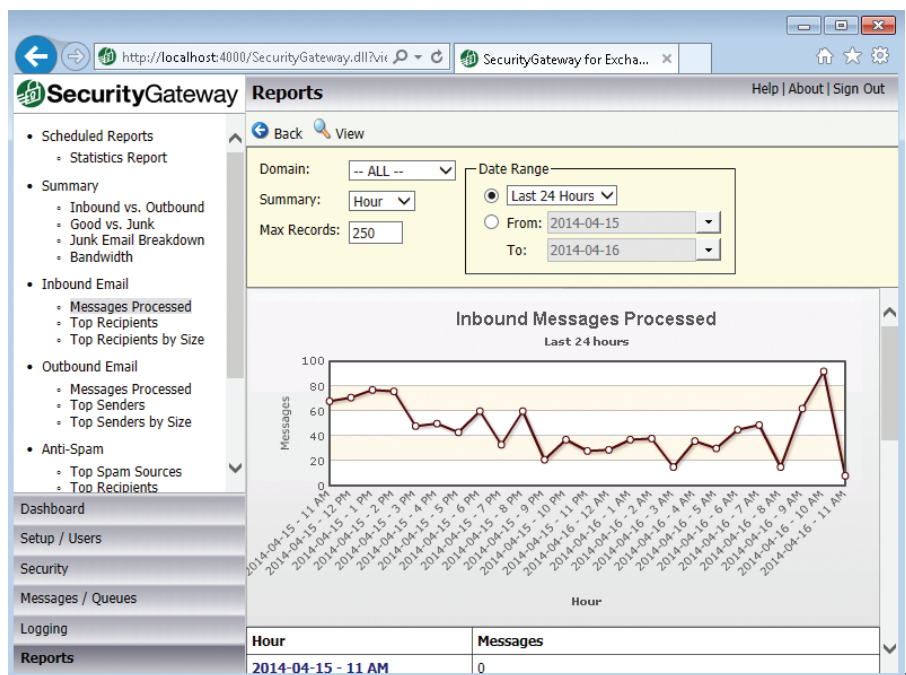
http://localhost:4000/SecurityGateway.dll?vie

SecurityGateway for Excha... ×

SecurityGateway

Reports

Help | About | Sign Out

- Scheduled Reports
  - Statistics Report
- Summary
  - Inbound vs. Outbound
  - Good vs. Junk
  - Junk Email Breakdown
  - Bandwidth
- Inbound Email
  - Messages Processed
  - Top Recipients
  - Top Recipients by Size
- Outbound Email
  - Messages Processed
  - Top Senders
  - Top Senders by Size
- Anti-Spam
  - Top Spam Sources
  - Top Recipients

Dashboard

Setup / Users

Security

Messages / Queues

Logging

Reports

Back View

Domain: -- ALL --

Summary: Hour

Max Records: 250

Date Range

Last 24 Hours

From: 2014-04-15

To: 2014-04-16

Inbound Messages Processed

Last 24 hours

Messages

100
80
60
40
20
0

2014-04-15 - 11 AM
2014-04-15 - 12 PM
2014-04-15 - 1 PM
2014-04-15 - 2 PM
2014-04-15 - 3 PM
2014-04-15 - 4 PM
2014-04-15 - 5 PM
2014-04-15 - 6 PM
2014-04-15 - 7 PM
2014-04-15 - 8 PM
2014-04-15 - 9 PM
2014-04-15 - 10 PM
2014-04-15 - 11 PM
2014-04-16 - 12 AM
2014-04-16 - 1 AM
2014-04-16 - 2 AM
2014-04-16 - 3 AM
2014-04-16 - 4 AM
2014-04-16 - 5 AM
2014-04-16 - 6 AM
2014-04-16 - 7 AM
2014-04-16 - 8 AM
2014-04-16 - 9 AM
2014-04-16 - 10 AM
2014-04-16 - 11 AM

Hour

| Hour | Messages |
|---|---|
| 2014-04-15 - 11 AM | 0 |